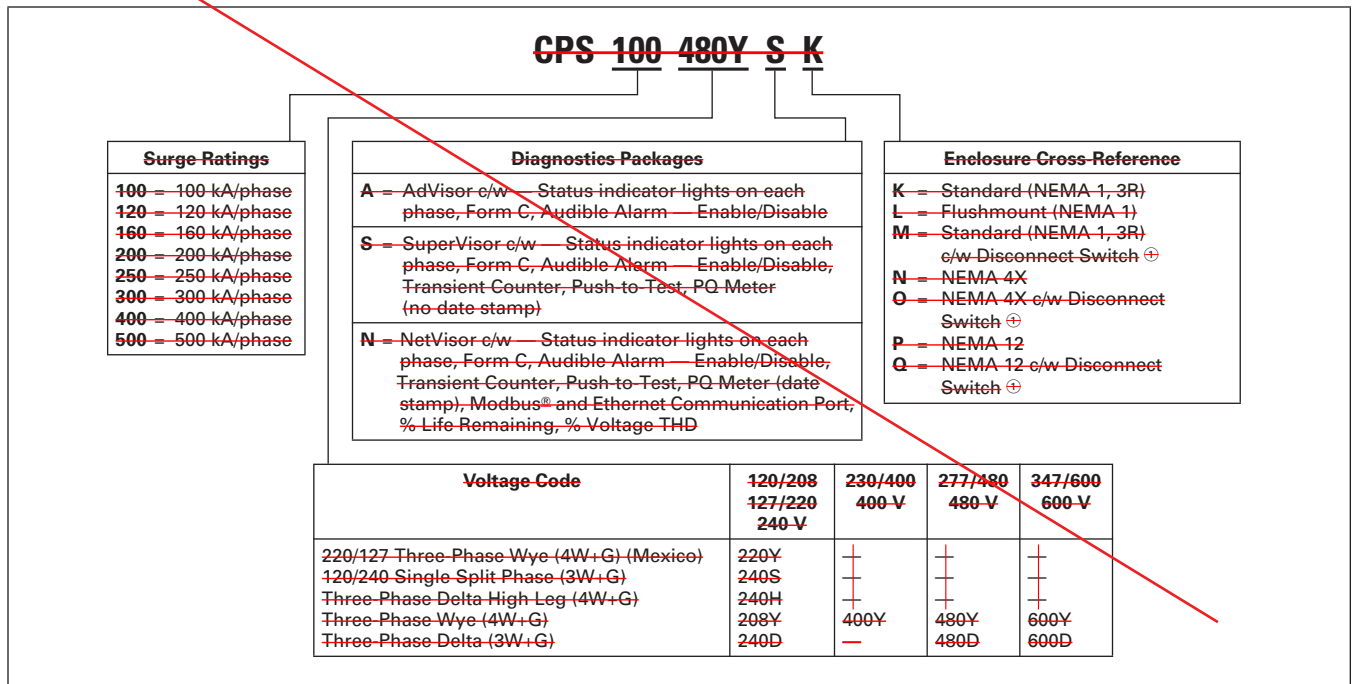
CPS 100 480Y S K

Surge Ratings
100 = 100 kA/phase
120 = 120 kA/phase
160 = 160 kA/phase
200 = 200 kA/phase
250 = 250 kA/phase
300 = 300 kA/phase
400 = 400 kA/phase
500 = 500 kA/phase

Diagnostics Packages
A = AdVisor c/w — Status indicator lights on each phase, Form C, Audible Alarm — Enable/Disable
S = SuperVisor c/w — Status indicator lights on each phase, Form C, Audible Alarm — Enable/Disable, Transient Counter, Push-to-Test, PQ Meter (no date stamp)
N = NetVisor c/w — Status indicator lights on each phase, Form C, Audible Alarm — Enable/Disable, Transient Counter, Push-to-Test, PQ Meter (date stamp), Modbus® and Ethernet Communication Port, % Life Remaining, % Voltage THD

Enclosure Cross-Reference
K = Standard (NEMA 1, 3R)
L = Flushmount (NEMA 1)
M = Standard (NEMA 1, 3R) c/w Disconnect Switch ⊕
N = NEMA 4X
O = NEMA 4X c/w Disconnect Switch ⊕
P = NEMA 12
Q = NEMA 12 c/w Disconnect Switch ⊕

| Voltage Code | 120/208 127/220 240 V | 230/400 400 V | 277/480 480 V | 347/600 600 V |
|---|---|---|---|---|
| 220/127 Three-Phase Wye (4W+G) (Mexico) | 220Y | — | — | — |
| 120/240 Single Split Phase (3W+G) | 240S | — | — | — |
| Three-Phase Delta High Leg (4W+G) | 240H | — | — | — |
| Three-Phase Wye (4W+G) | 208Y | 400Y | 480Y | 600Y |
| Three-Phase Delta (3W+G) | 240D | — | 480D | 600D |